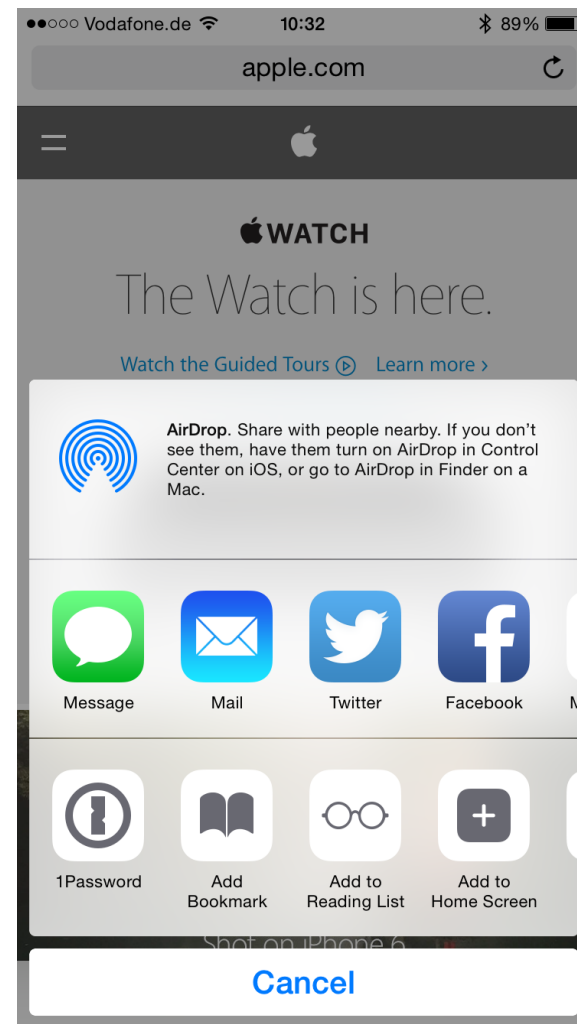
●●○○○ Vodafone.de 10:32 89%

apple.com

WATCH

The Watch is here.

Watch the Guided Tours Learn more ›

AirDrop. Share with people nearby. If you don't see them, have them turn on AirDrop in Control Center on iOS, or go to AirDrop in Finder on a Mac.

Message
Mail
Twitter
Facebook
M

1Password
Add Bookmark
Add to Reading List
Add to Home Screen

Shot on iPhone 6

Cancel